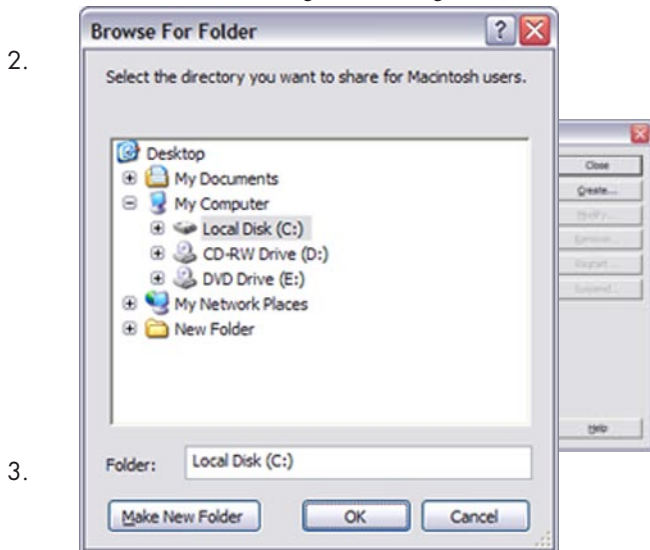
2.

Browse For Folder

Select the directory you want to share for Macintosh users.

Desktop
My Documents
My Computer
Local Disk (C:)
CD-RW Drive (D:)
DVD Drive (E:)
My Network Places
New Folder

Close
Create...
Modify...
Remove...
Report...
Suspend...
Help

3.

Folder: Local Disk (C:)

Make New Folder
OK
Cancel